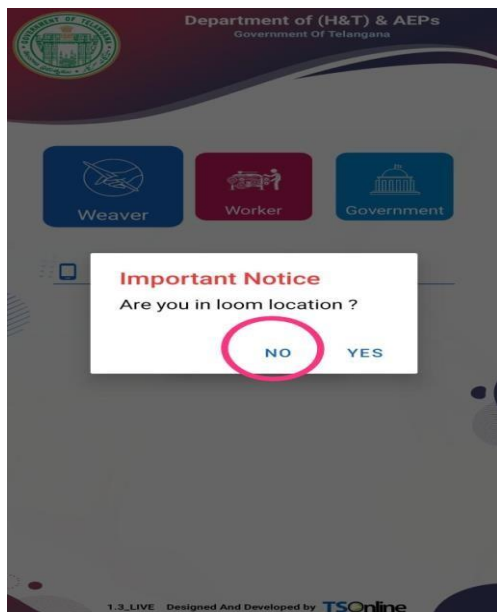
GOVERNMENT OF TELANGANA

Department of (H&T) & AEPs
Government Of Telangana

Weaver

Worker

Government

Important Notice
Are you in loom location ?

NO YES

1.3_LIVE Designed And Developed by TSOnline